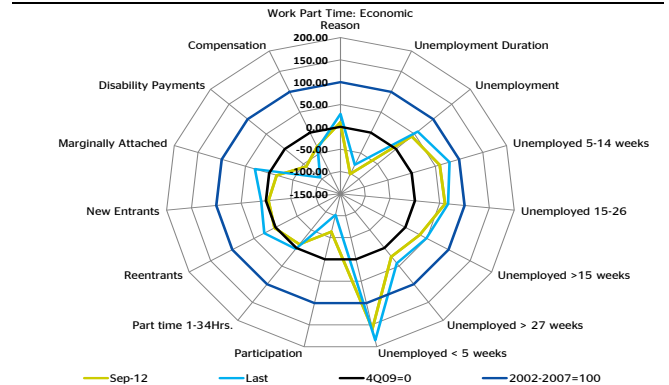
Work Part Time: Economic Reason

200.00
150.00
100.00
50.00
0.00
-50.00
-100.00
-150.00

Unemployment Duration
Unemployment
Unemployed 5-14 weeks
Unemployed 15-26
Unemployed >15 weeks
Unemployed > 27 weeks
Unemployed < 5 weeks
Participation
Part time 1-34Hrs.
Reentrants
New Entrants
Marginally Attached
Disability Payments
Compensation

Sep-12
Last
4Q09=0
2002-2007=100